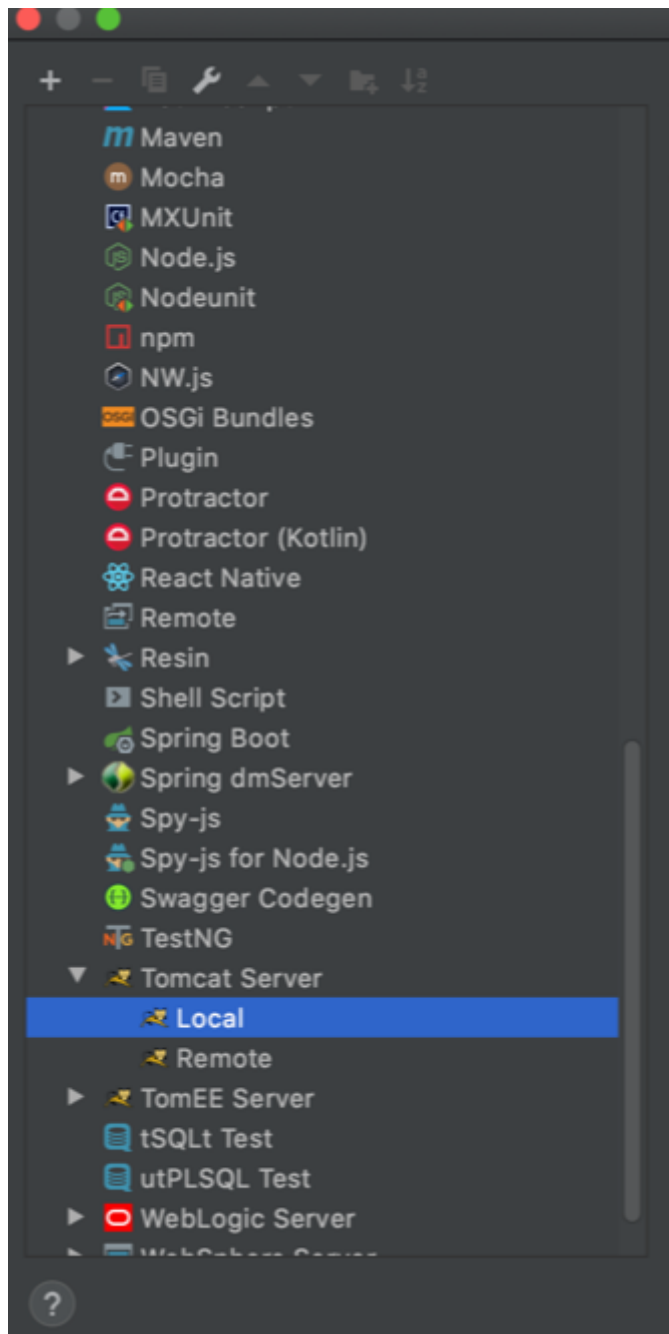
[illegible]
Maven
Mocha
MXUnit
Node.js
Nodeunit
npm
NW.js
OSGi Bundles
Plugin
Protractor
Protractor (Kotlin)
React Native
Remote
Resin
Shell Script
Spring Boot
Spring dmServer
Spy-js
Spy-js for Node.js
Swagger Codegen
TestNG
Tomcat Server
Local
Remote
TomEE Server
tSQLt Test
utPLSQL Test
WebLogic Server
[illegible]
?